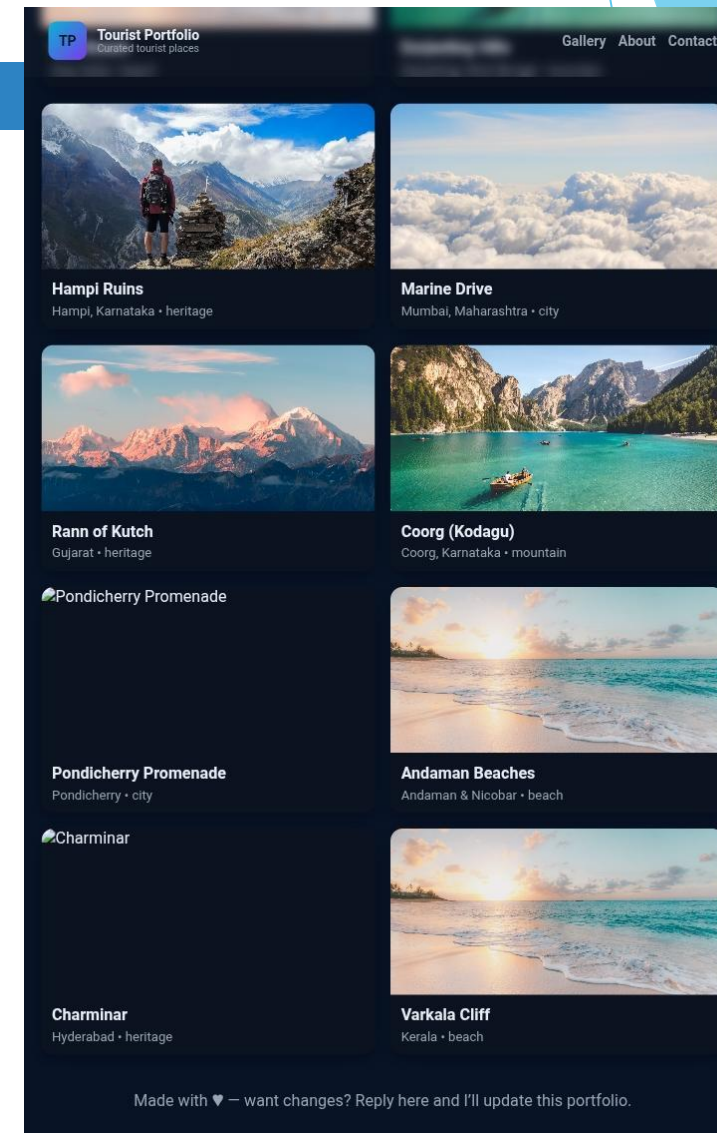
TP Tourist Portfolio
Curated tourist places

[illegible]
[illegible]

Gallery About Contact

Hampi Ruins
Hampi, Karnataka • heritage

Marine Drive
Mumbai, Maharashtra • city

Rann of Kutch
Gujarat • heritage

Coorg (Kodagu)
Coorg, Karnataka • mountain

Pondicherry Promenade

Pondicherry Promenade
Pondicherry • city

Andaman Beaches
Andaman & Nicobar • beach

Charminar

Charminar
Hyderabad • heritage

Varkala Cliff
Kerala • beach

Made with ♥ — want changes? Reply here and I'll update this portfolio.